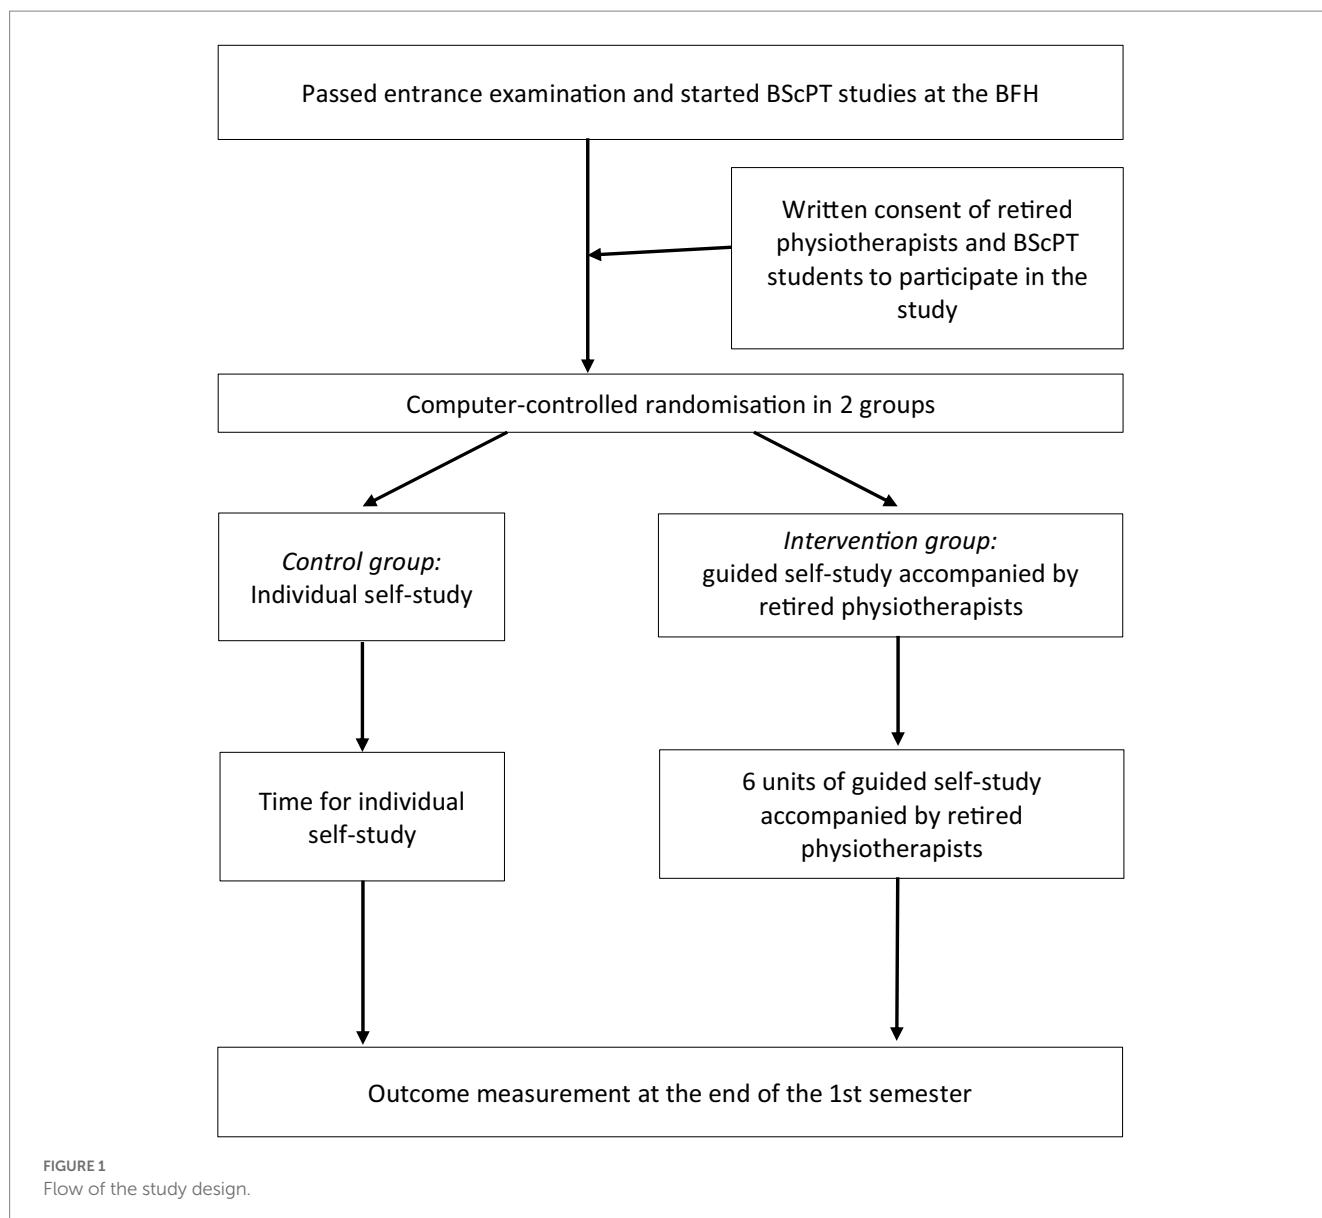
Passed entrance examination and started BScPT studies at the BFH

Written consent of retired physiotherapists and BScPT students to participate in the study

Computer-controlled randomisation in 2 groups

Control group:
Individual self-study

Intervention group:
guided self-study accompanied by retired physiotherapists

Time for individual self-study

6 units of guided self-study accompanied by retired physiotherapists

Outcome measurement at the end of the 1st semester

FIGURE 1
Flow of the study design.